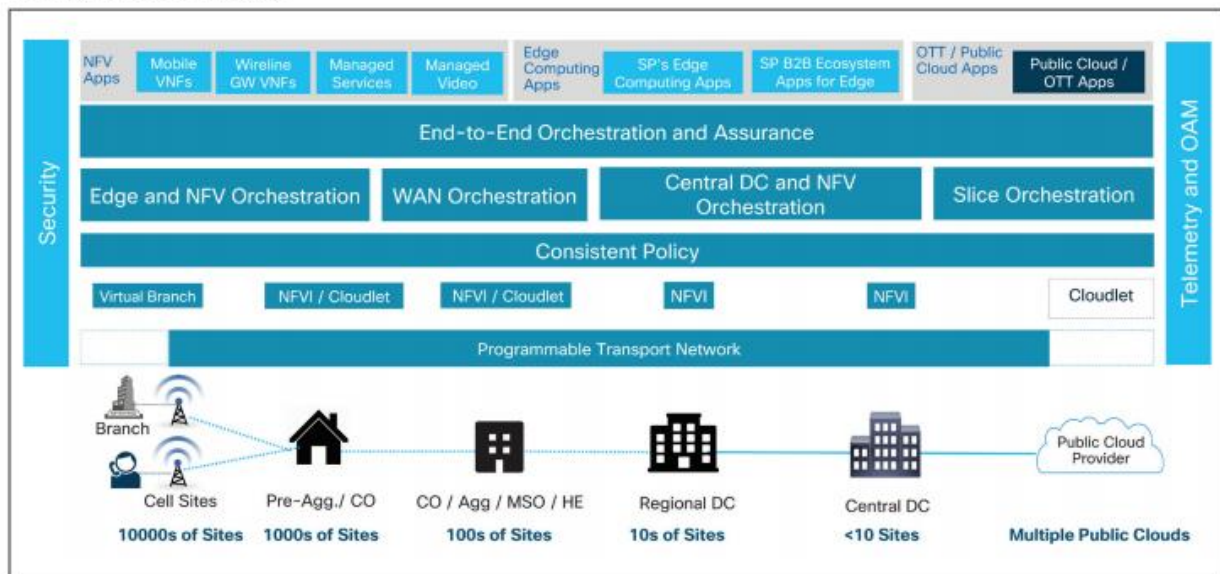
Security

NFV Apps
Mobile VNFs
Wireline GW VNFs
Managed Services
Managed Video

Edge Computing Apps
SP's Edge Computing Apps
SP B2B Ecosystem Apps for Edge

OTT / Public Cloud Apps
Public Cloud / OTT Apps

End-to-End Orchestration and Assurance

Edge and NFV Orchestration
WAN Orchestration
Central DC and NFV Orchestration
Slice Orchestration

Consistent Policy

Virtual Branch
NFVI / Cloudlet
NFVI / Cloudlet
NFVI
NFVI
Cloudlet

Programmable Transport Network

Telemetry and OAM

Branch
Cell Sites
10000s of Sites

Pre-Agg./ CO
1000s of Sites

CO / Agg / MSO / HE
100s of Sites

Regional DC
10s of Sites

Central DC
<10 Sites

Public Cloud Provider
Multiple Public Clouds